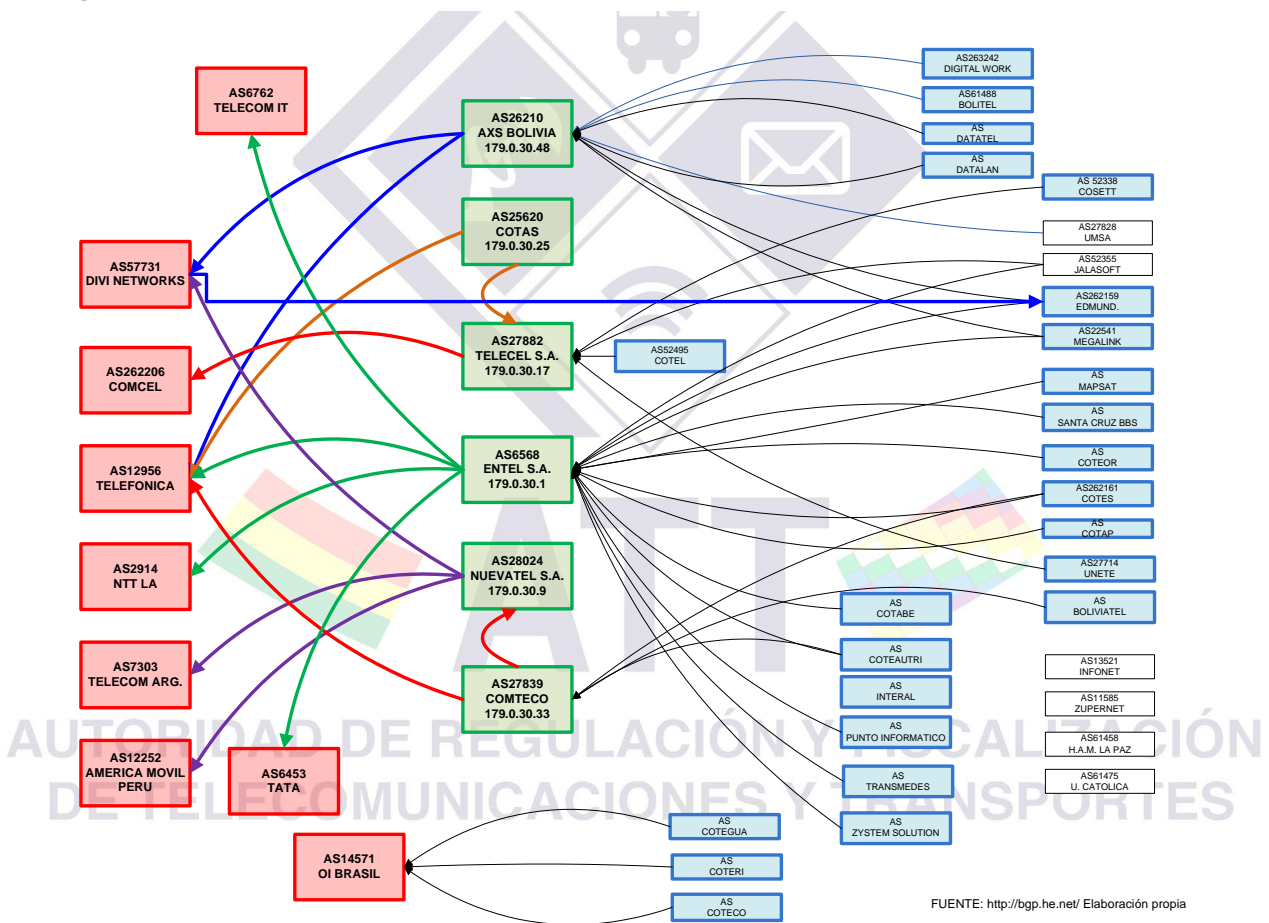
AS6762
TELECOM IT

AS57731
DIVI NETWORKS

AS262206
COMCEL

AS12956
TELEFONICA

AS2914
NTT LA

AS7303
TELECOM ARG.

AS12252
AMERICA MOVIL
PERU

AS6453
TATA

AS14571
OI BRASIL

AS26210
AXS BOLIVIA
179.0.30.48

AS25620
COTAS
179.0.30.25

AS27882
TELECEL S.A.
179.0.30.17

AS52495
COTEL

AS6568
ENTEL S.A.
179.0.30.1

AS28024
NUEVATEL S.A.
179.0.30.9

AS27839
COMTECO
179.0.30.33

AS263242
DIGITAL WORK

AS61488
BOLITEL

AS
DATATEL

AS
DATALAN

AS 52338
COSETT

AS27828
UMSA

AS52355
JALASOFT

AS262159
EDMUND.

AS22541
MEGALINK

AS
MAPSAT

AS
SANTA CRUZ BBS

AS
COTEOR

AS262161
COTES

AS
COTAP

AS27714
UNETE

AS
BOLIVIATEL

AS
COTABE

AS
COTEAUTRI

AS
INTERAL

AS
PUNTO INFORMATICO

AS
TRANSMEDES

AS
ZYSTEM SOLUTION

AS13521
INFONET

AS11585
ZUPERNET

AS61458
H.A.M. LA PAZ

AS61475
U. CATOLICA

AS
COTEGUA

AS
COTERI

AS
COTECO

ATT
AUTORIDAD DE REGULACIÓN Y FISCALIZACIÓN
DE TELECOMUNICACIONES Y TRANSPORTES

FUENTE: http://bgp.he.net/ Elaboración propia